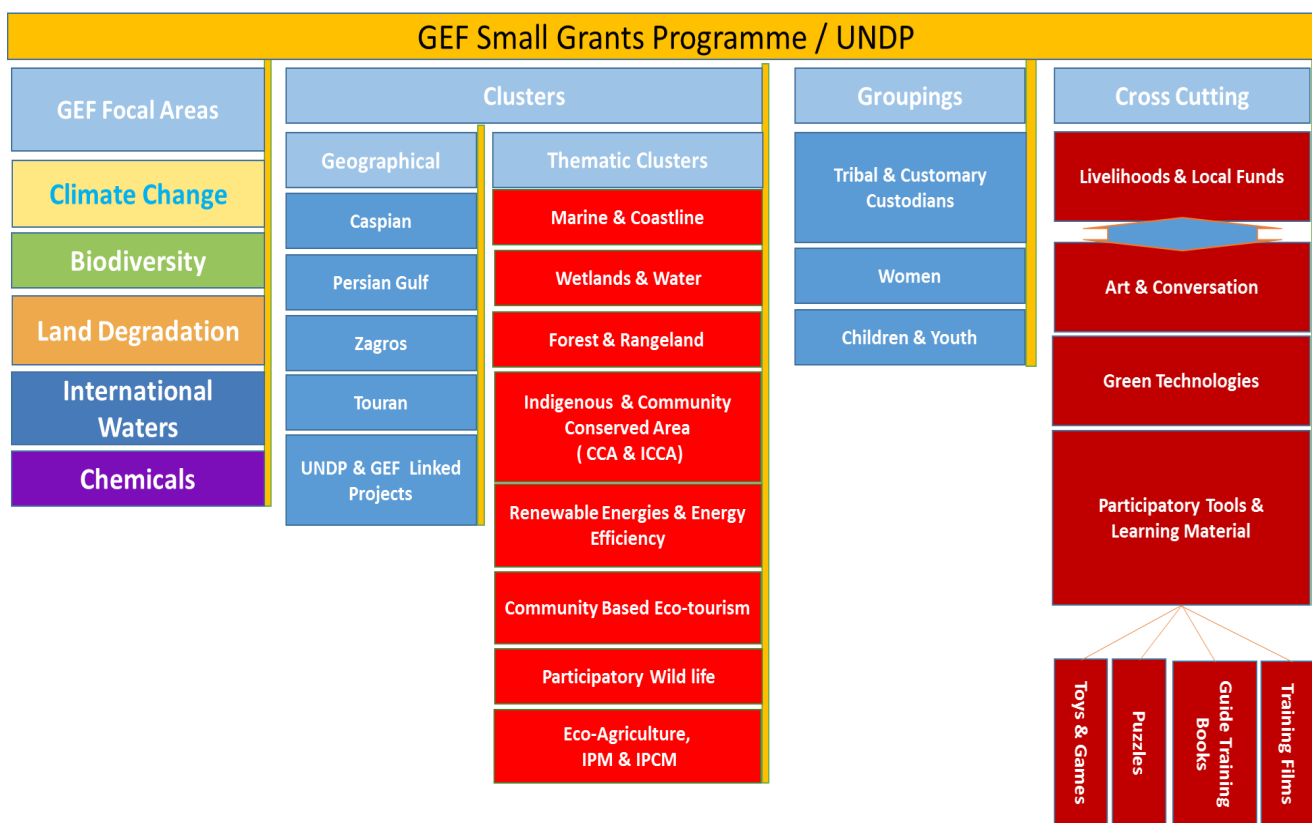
GEF Small Grants Programme / UNDP

GEF Focal Areas

Climate Change

Biodiversity

Land Degradation

International Waters

Chemicals

Clusters

Geographical

Caspian

Persian Gulf

Zagros

Touran

UNDP & GEF Linked Projects

Thematic Clusters

Marine & Coastline

Wetlands & Water

Forest & Rangeland

Indigenous & Community Conserved Area ( CCA & ICCA)

Renewable Energies & Energy Efficiency

Community Based Eco-tourism

Participatory Wild life

Eco-Agriculture, IPM & IPCM

Groupings

Tribal & Customary Custodians

Women

Children & Youth

Cross Cutting

Livelihoods & Local Funds

Art & Conversation

Green Technologies

Participatory Tools & Learning Material

Toys & Games

Puzzles

Guide Training Books

Training Films